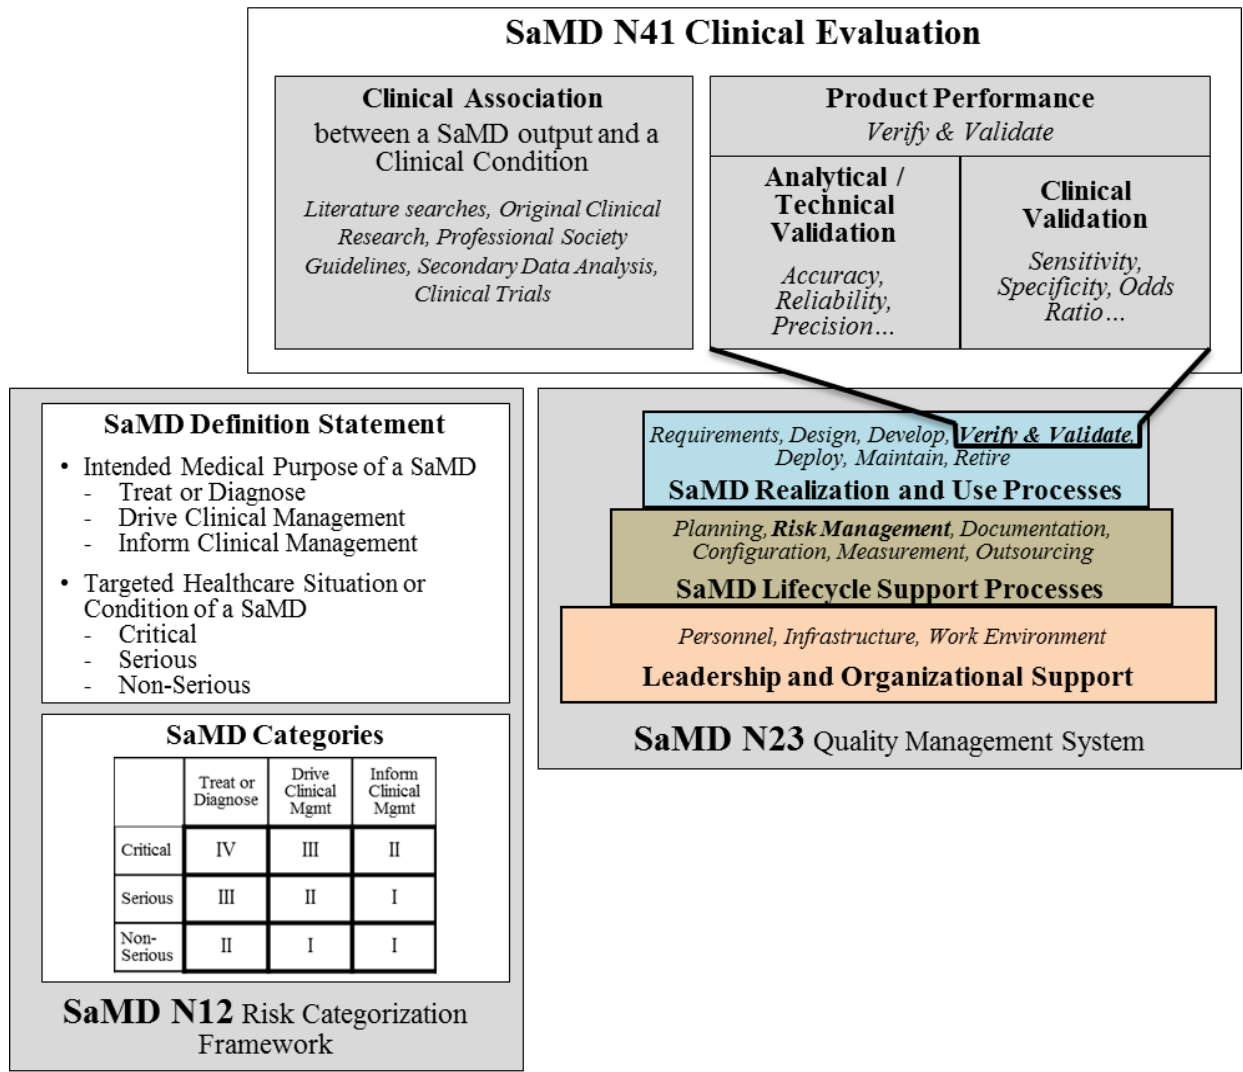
SaMD N41 Clinical Evaluation

Clinical Association
between a SaMD output and a Clinical Condition

Literature searches, Original Clinical Research, Professional Society Guidelines, Secondary Data Analysis, Clinical Trials

Product Performance
Verify & Validate

Analytical / Technical Validation

Accuracy, Reliability, Precision…

Clinical Validation

Sensitivity, Specificity, Odds Ratio…

SaMD Definition Statement

• Intended Medical Purpose of a SaMD
- Treat or Diagnose
- Drive Clinical Management
- Inform Clinical Management

• Targeted Healthcare Situation or Condition of a SaMD
- Critical
- Serious
- Non-Serious

SaMD Categories

| | Treat or Diagnose | Drive Clinical Mgmt | Inform Clinical Mgmt |
|---|---|---|---|
| Critical | IV | III | II |
| Serious | III | II | I |
| Non-Serious | II | I | I |

SaMD N12 Risk Categorization Framework

Requirements, Design, Develop, Verify & Validate, Deploy, Maintain, Retire
SaMD Realization and Use Processes

Planning, Risk Management, Documentation, Configuration, Measurement, Outsourcing
SaMD Lifecycle Support Processes

Personnel, Infrastructure, Work Environment
Leadership and Organizational Support

SaMD N23 Quality Management System